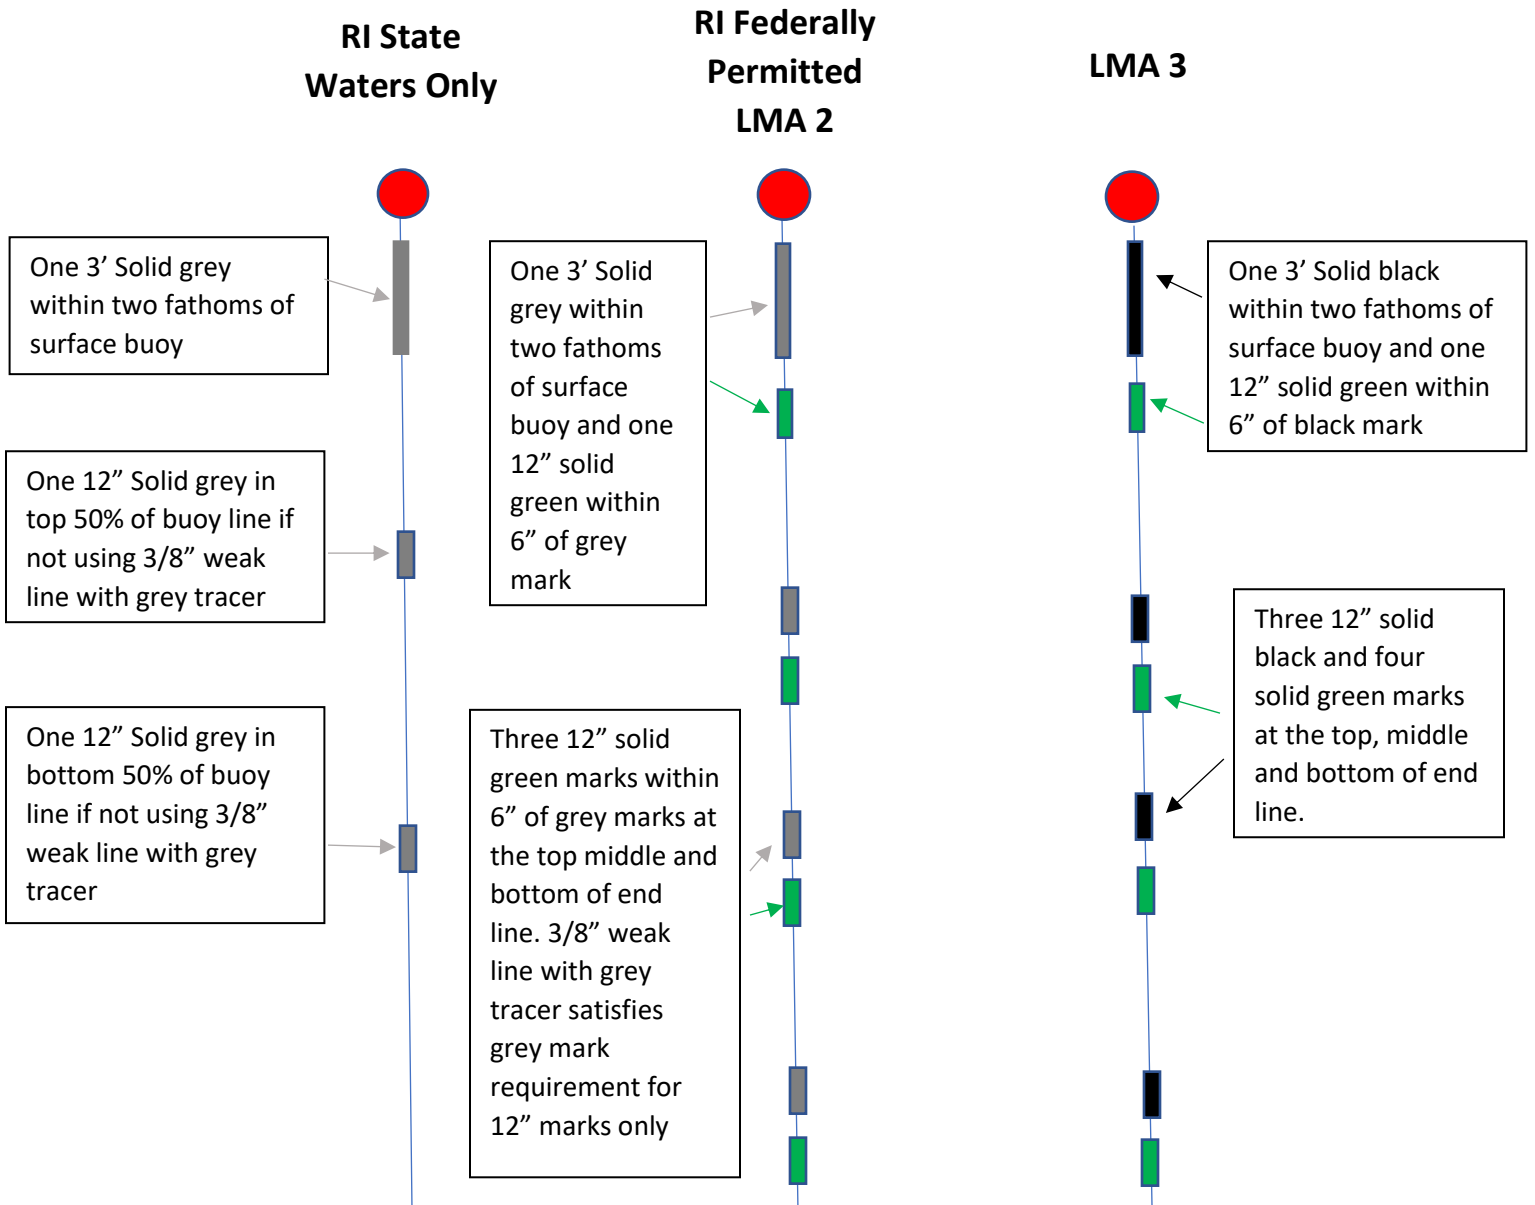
RI State Waters Only

RI Federally Permitted LMA 2

LMA 3

One 3’ Solid grey within two fathoms of surface buoy

One 3’ Solid grey within two fathoms of surface buoy and one 12” solid green within 6” of grey mark

One 3’ Solid black within two fathoms of surface buoy and one 12” solid green within 6” of black mark

One 12” Solid grey in top 50% of buoy line if not using 3/8” weak line with grey tracer

Three 12” solid black and four solid green marks at the top, middle and bottom of end line.

One 12” Solid grey in bottom 50% of buoy line if not using 3/8” weak line with grey tracer

Three 12” solid green marks within 6” of grey marks at the top middle and bottom of end line. 3/8” weak line with grey tracer satisfies grey mark requirement for 12” marks only